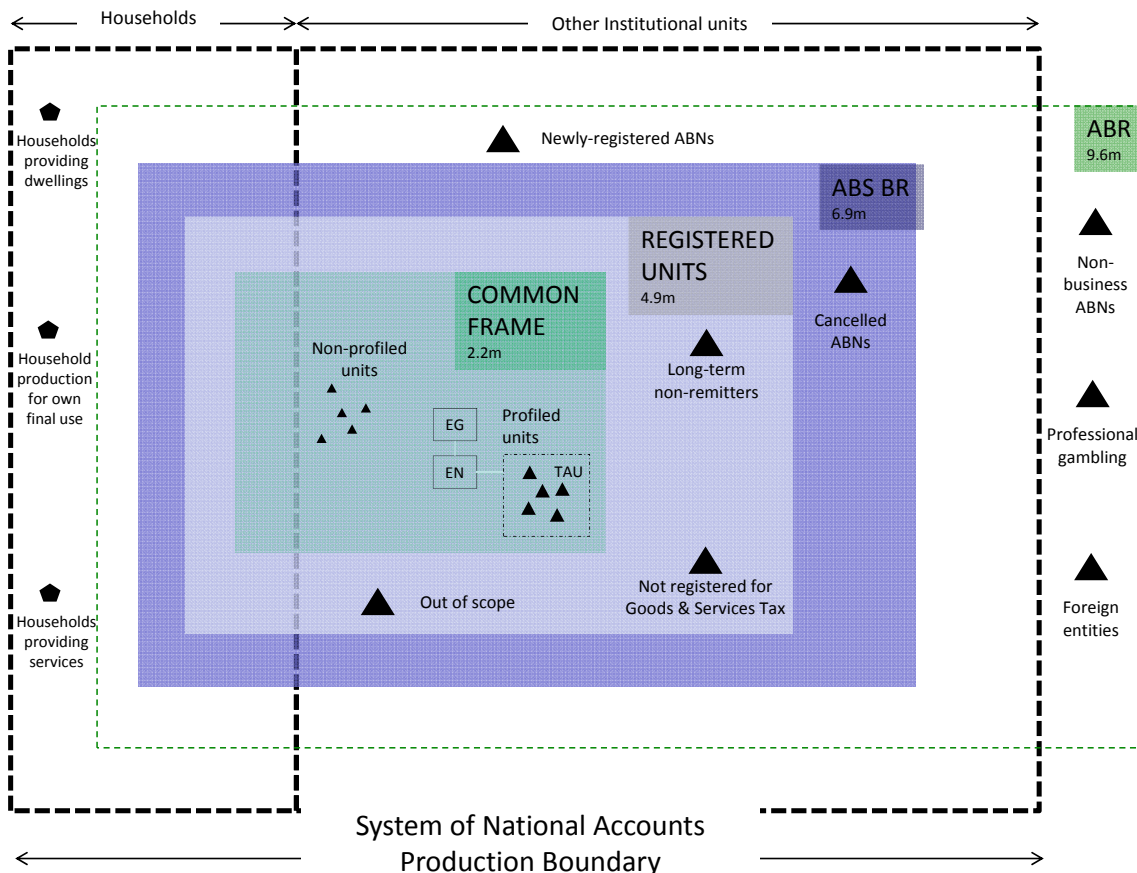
Households

Other Institutional units

Households providing dwellings

Household production for own final use

Households providing services

Newly-registered ABNs

ABR
9.6m

ABS BR
6.9m

REGISTERED UNITS
4.9m

COMMON FRAME
2.2m

Non-profiled units

Profiled units

EG

EN

TAU

Long-term non-remitters

Cancelled ABNs

Non-business ABNs

Professional gambling

Foreign entities

Out of scope

Not registered for Goods & Services Tax

System of National Accounts Production Boundary